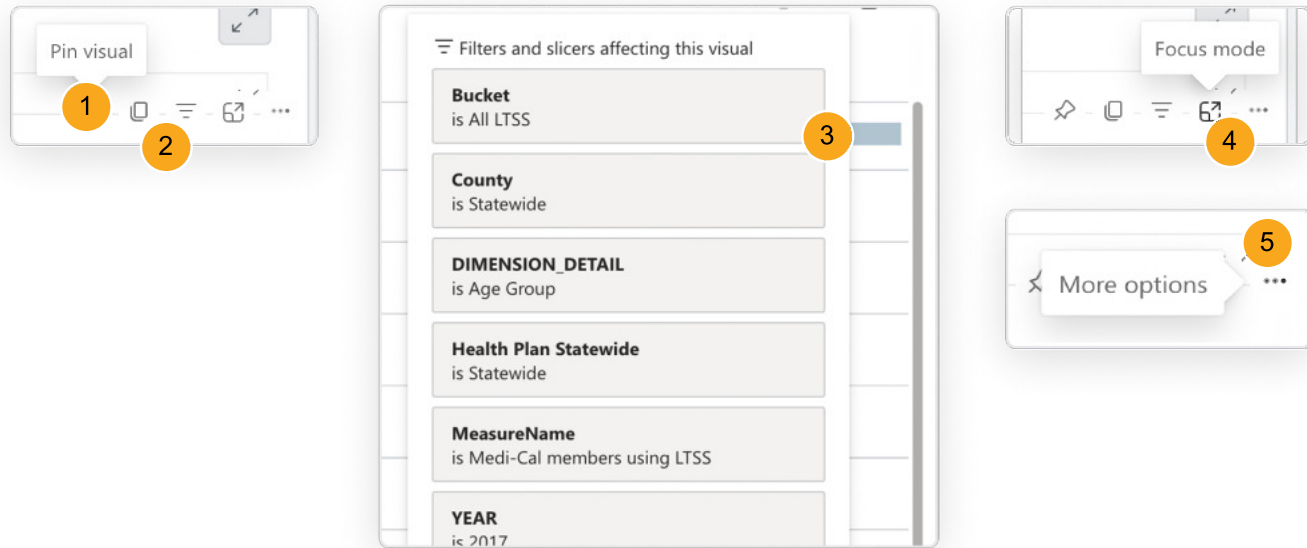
Pin visual
1
2
Filters and slicers affecting this visual
Bucket
is All LTSS
3
County
is Statewide
DIMENSION_DETAIL
is Age Group
Health Plan Statewide
is Statewide
MeasureName
is Medi-Cal members using LTSS
YEAR
is 2017
Focus mode
4
5
More options